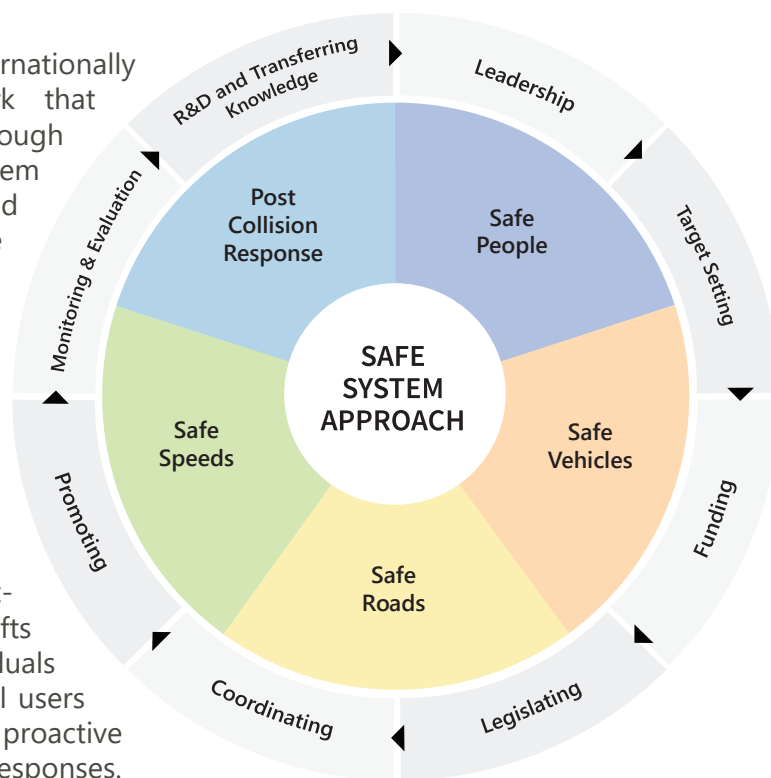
rnationally
k that
ough
em
d

-
fts
duals
l users
proactive
esponses.

R&D and Transferring Knowledge
Leadership
Target Setting
Funding
Legislating
Coordinating
Promoting
Monitoring & Evaluation

Post Collision Response
Safe People
Safe Vehicles
Safe Roads
Safe Speeds

SAFE SYSTEM APPROACH